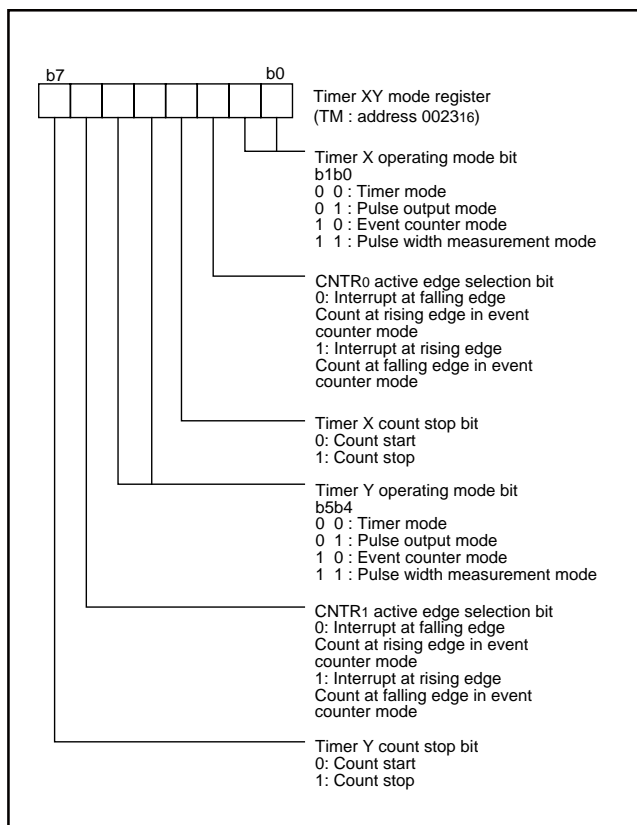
b7

b0

Timer XY mode register
(TM : address $0023_{16}$)

Timer X operating mode bit
b1b0
0 0 : Timer mode
0 1 : Pulse output mode
1 0 : Event counter mode
1 1 : Pulse width measurement mode

CNTR$_0$ active edge selection bit
0: Interrupt at falling edge
Count at rising edge in event counter mode
1: Interrupt at rising edge
Count at falling edge in event counter mode

Timer X count stop bit
0: Count start
1: Count stop

Timer Y operating mode bit
b5b4
0 0 : Timer mode
0 1 : Pulse output mode
1 0 : Event counter mode
1 1 : Pulse width measurement mode

CNTR$_1$ active edge selection bit
0: Interrupt at falling edge
Count at rising edge in event counter mode
1: Interrupt at rising edge
Count at falling edge in event counter mode

Timer Y count stop bit
0: Count start
1: Count stop